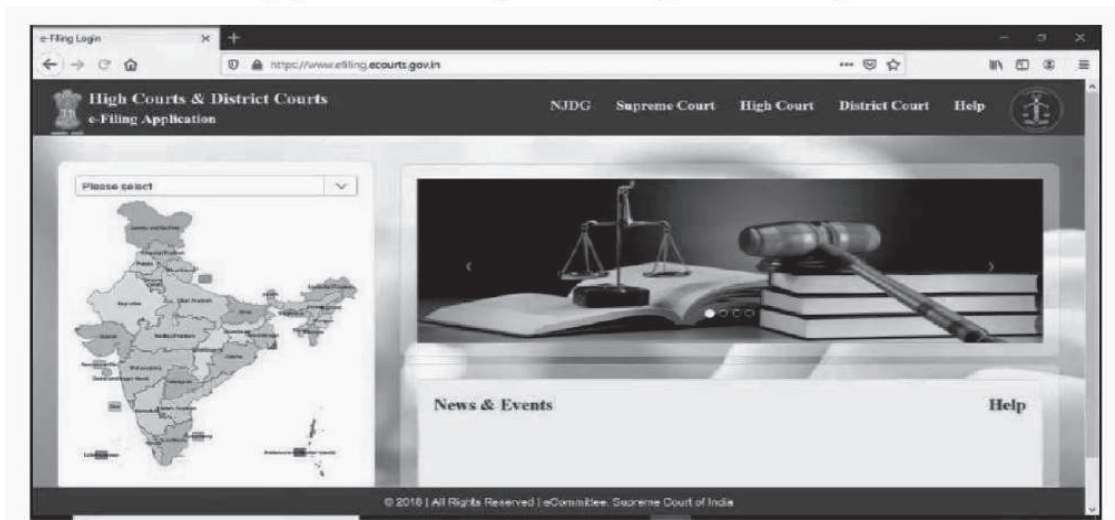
e-Filing Login

https://www.efiling.ecourts.gov.in

High Courts & District Courts
e-Filing Application

NJDG Supreme Court High Court District Court Help

Please select

News & Events

Help

© 2018 | All Rights Reserved | eCommittee, Supreme Court of India